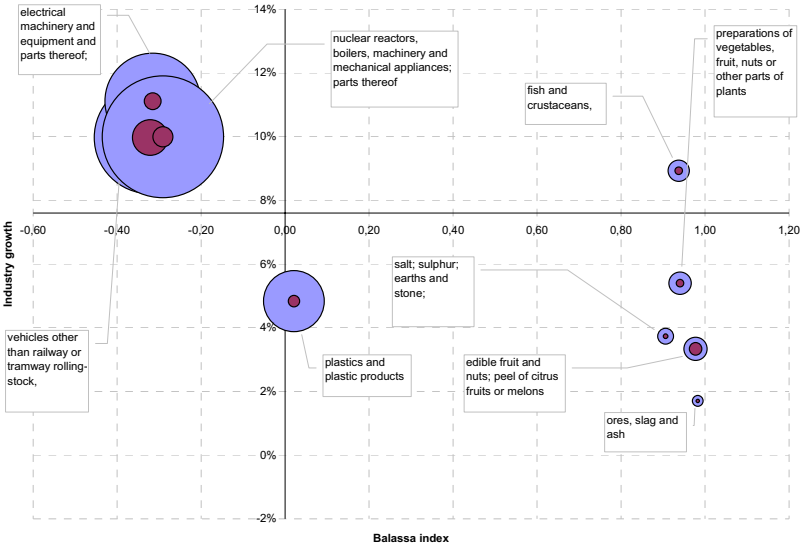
14%
12%
10%
8%
6%
4%
2%
0%
-2%

-0,60 -0,40 -0,20 0,00 0,20 0,40 0,60 0,80 1,00 1,20

Industry growth

Balassa index

electrical machinery and equipment and parts thereof;

nuclear reactors, boilers, machinery and mechanical appliances; parts thereof

preparations of vegetables, fruit, nuts or other parts of plants

fish and crustaceans,

salt; sulphur; earths and stone;

vehicles other than railway or tramway rolling-stock,

plastics and plastic products

edible fruit and nuts; peel of citrus fruits or melons

ores, slag and ash